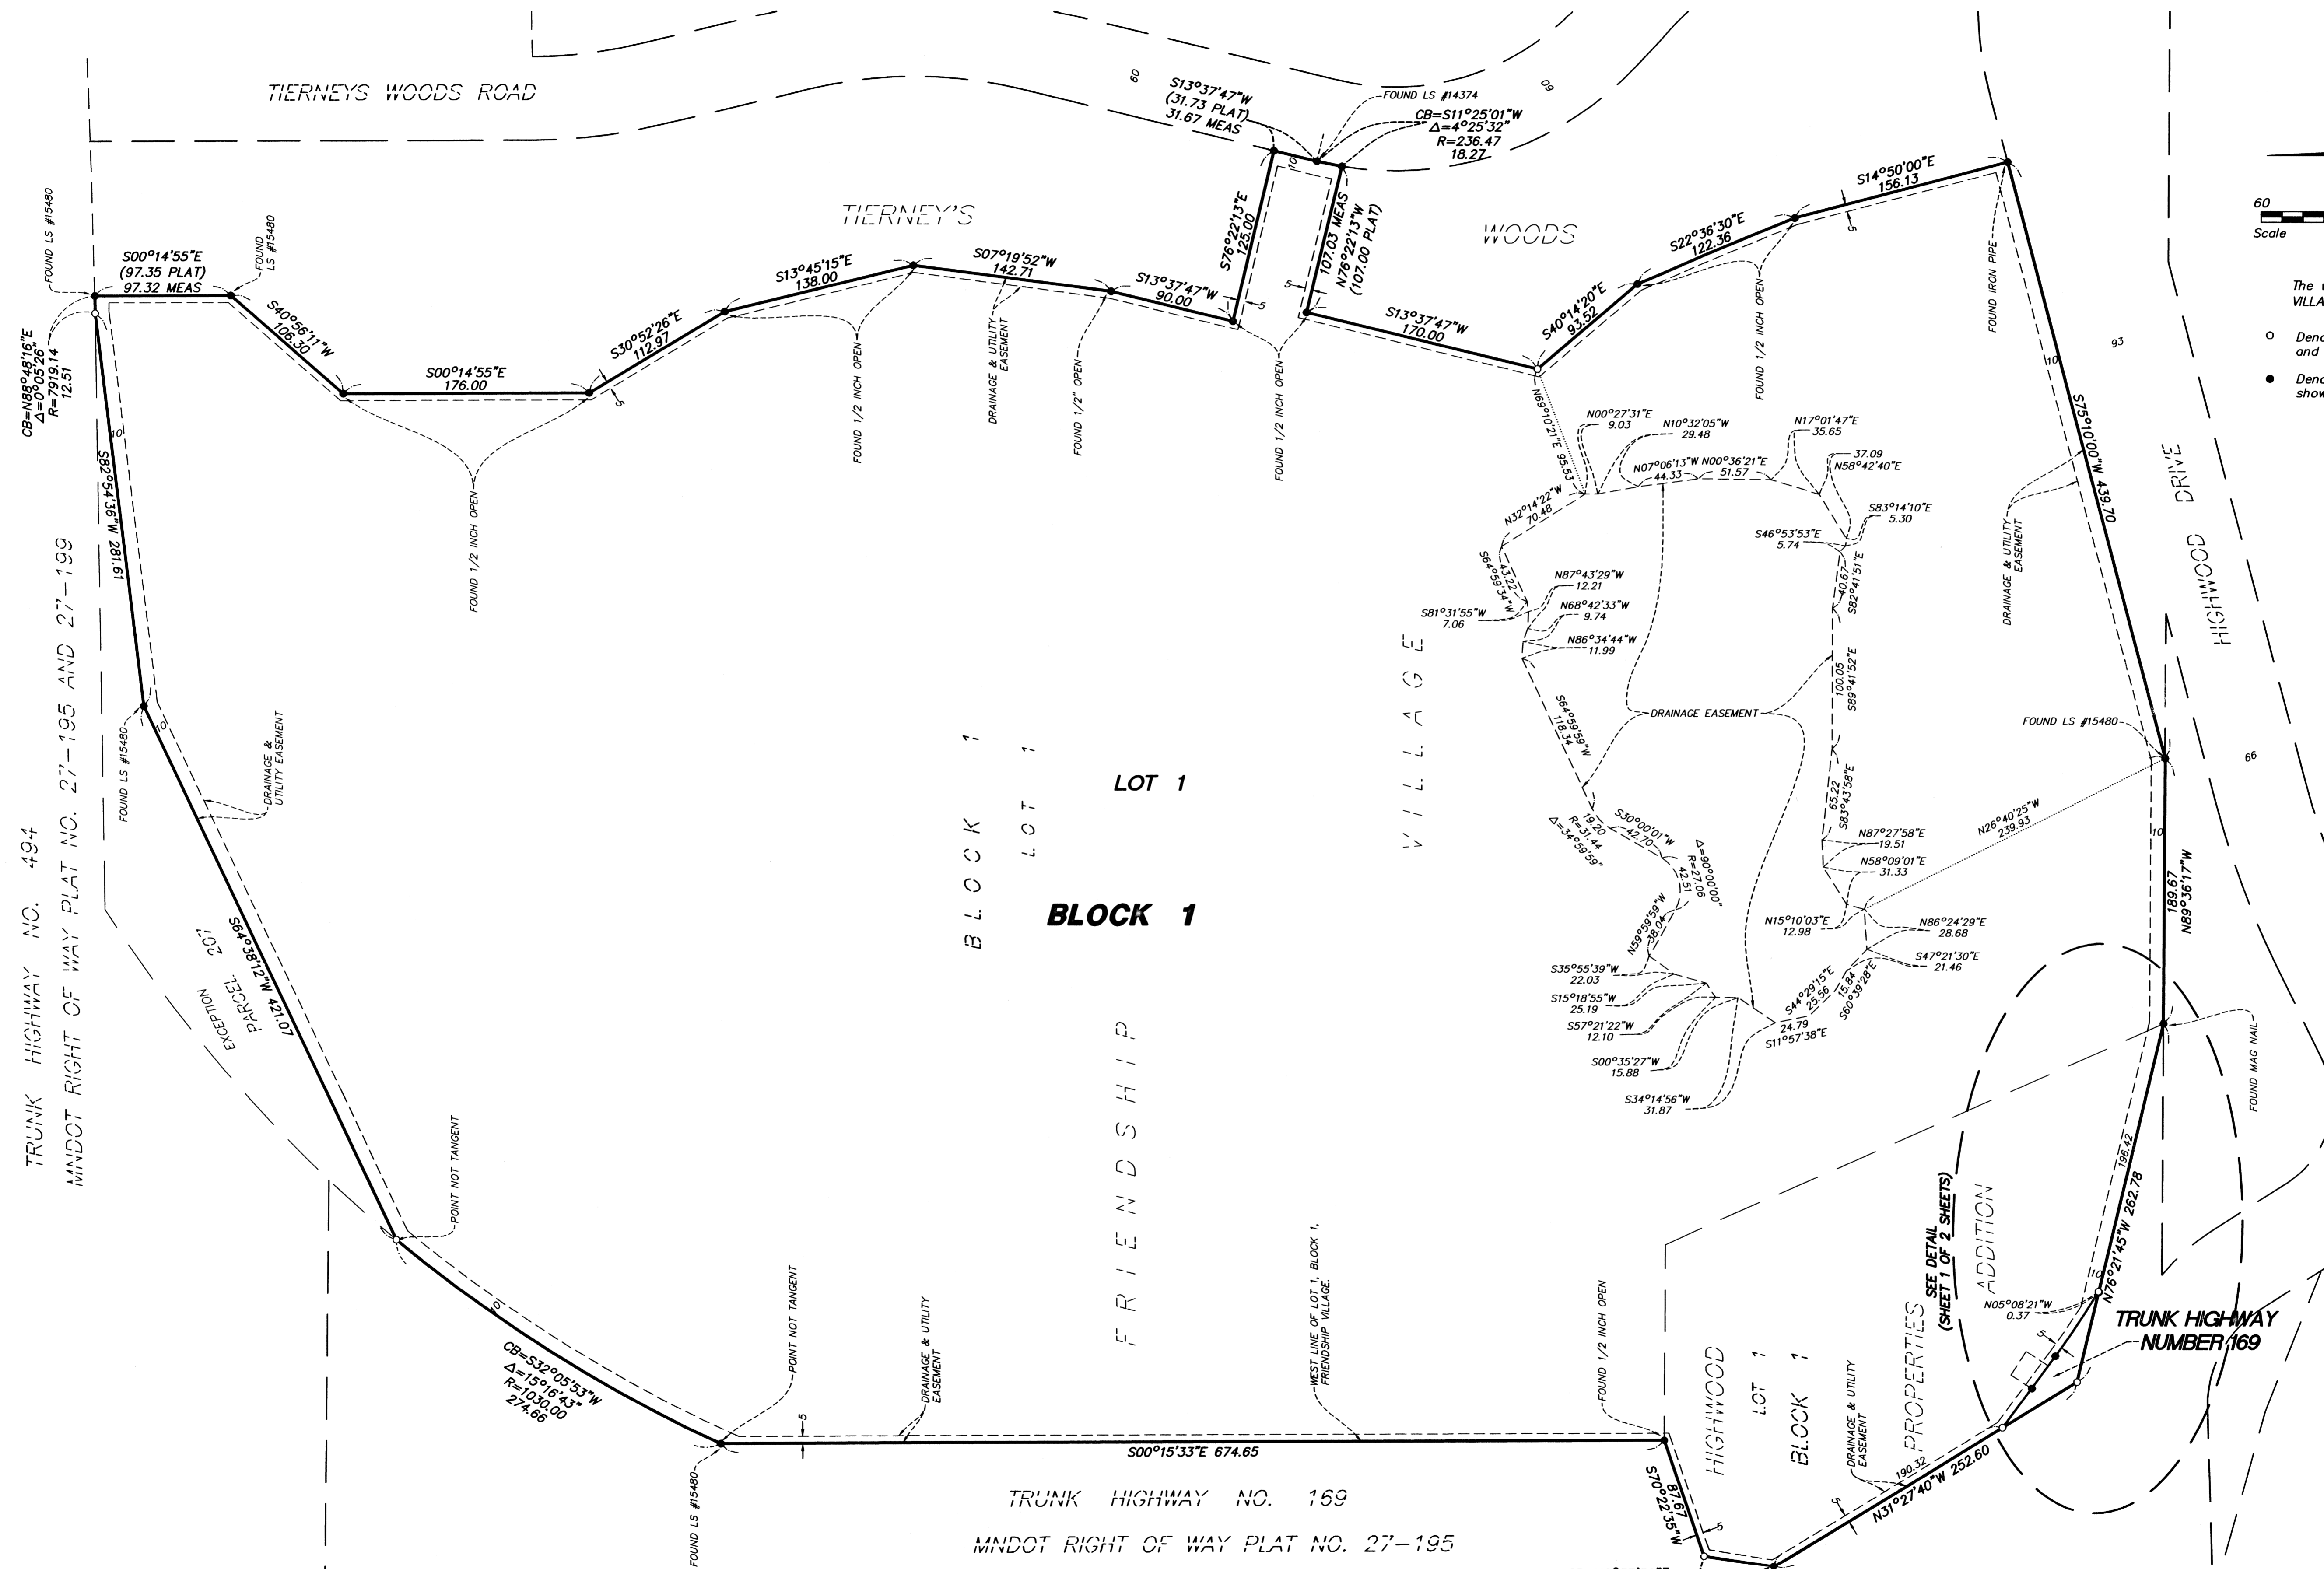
TIERNEYS WOODS ROAD

60

60

S13°37'47"W
(31.73 PLAT)
31.67 MEAS

FOUND LS #14374

CB=S11°25'01"W
Δ=4°25'32"
R=236.47
18.27

TIERNEY'S

WOODS

FOUND LS #15480

S00°14'55"E
(97.35 PLAT)
97.32 MEAS

FOUND LS #15480

S40°56'11"W
106.30

S00°14'55"E
176.00

S30°52'26"E
112.97

S13°45'15"E
138.00

S07°19'52"W
142.71

S13°37'47"W
90.00

S76°22'13"E
125.00

107.03 MEAS
N76°22'13"W
(107.00 PLAT)

S13°37'47"W
170.00

S40°14'20"E
93.52

S22°36'30"E
122.36

S14°50'00"E
156.13

60

Scale

The
VILLA

Deno
and

Deno
show

CB=N88°48'16"E
Δ=0°05'26"
R=7919.14
12.51

FOUND 1/2 INCH OPEN

FOUND 1/2 INCH OPEN

DRAINAGE & UTILITY EASEMENT

FOUND 1/2" OPEN

FOUND 1/2 INCH OPEN

FOUND 1/2 INCH OPEN

FOUND IRON PIPE

93

S75°10'00"W 439.70

HIGHWOOD DRIVE

N69°01'21"E 95.53

N00°27'31"E
9.03

N10°32'05"W
29.48

N17°01'47"E
35.65

37.09
N58°42'40"E

N07°06'13"W
44.33

N00°36'21"E
51.57

N32°14'22"W
70.48

S83°14'10"E
5.30

S46°53'53"E
5.74

S64°59'54"W
43.22

N87°43'29"W
12.21

N68°42'33"W
9.74

S81°31'55"W
7.06

N86°34'44"W
11.99

10.67
S82°41'51"E

DRAINAGE & UTILITY EASEMENT

100.05
S89°41'52"E

DRAINAGE EASEMENT

S64°59'59"W
118.34

FOUND LS #15480

66

S82°54'36"W 281.61

10

10

FOUND LS #15480

DRAINAGE & UTILITY EASEMENT

LOT 1

BLOCK 1
LOT 1

BLOCK 1

VILLAGE

19.20
R=31.44
Δ=34°59'59"

S30°00'01"W
42.70

Δ=90°00'00"
R=27.06
42.51

65.22
S83°43'58"E

N87°27'58"E
19.51

N58°09'01"E
31.33

N26°40'25"W
239.93

10

189.67
N89°36'17"W

TRUNK HIGHWAY NO. 494
MNDOT RIGHT OF WAY PLAT NO. 27-195 AND 27-199

S56°38'12"W 421.07

EXCEPTION PARCEL 201

N59°59'59"W
38.04

N15°10'03"E
12.98

N86°24'29"E
28.68

S47°21'30"E
21.46

S35°55'39"W
22.03

S15°18'55"W
25.19

S57°21'22"W
12.10

S44°29'15"E
25.56

15.84
S60°39'28"E

24.79
S11°57'38"E

S00°35'27"W
15.88

S34°14'56"W
31.87

FOUND MAG NAIL

FRIENDSHIP

POINT NOT TANGENT

196.42

N76°21'45"W 262.78

ADDITION

SEE DETAIL
(SHEET 1 OF 2 SHEETS)

10

N05°08'21"W
0.37

TRUNK HIGHWAY
NUMBER 169

CB=S32°05'53"W
Δ=15°16'43"
R=1030.00
274.66

POINT NOT TANGENT

DRAINAGE & UTILITY EASEMENT

WEST LINE OF LOT 1, BLOCK 1, FRIENDSHIP VILLAGE

FOUND 1/2 INCH OPEN

PROPERTIES

HIGHWOOD

LOT 1

BLOCK 1

DRAINAGE & UTILITY EASEMENT

5

S00°15'33"E 674.65

190.32

N31°27'40"W 252.60

S70°22'35"W
87.67

FOUND LS #15480

TRUNK HIGHWAY NO. 169

MNDOT RIGHT OF WAY PLAT NO. 27-195